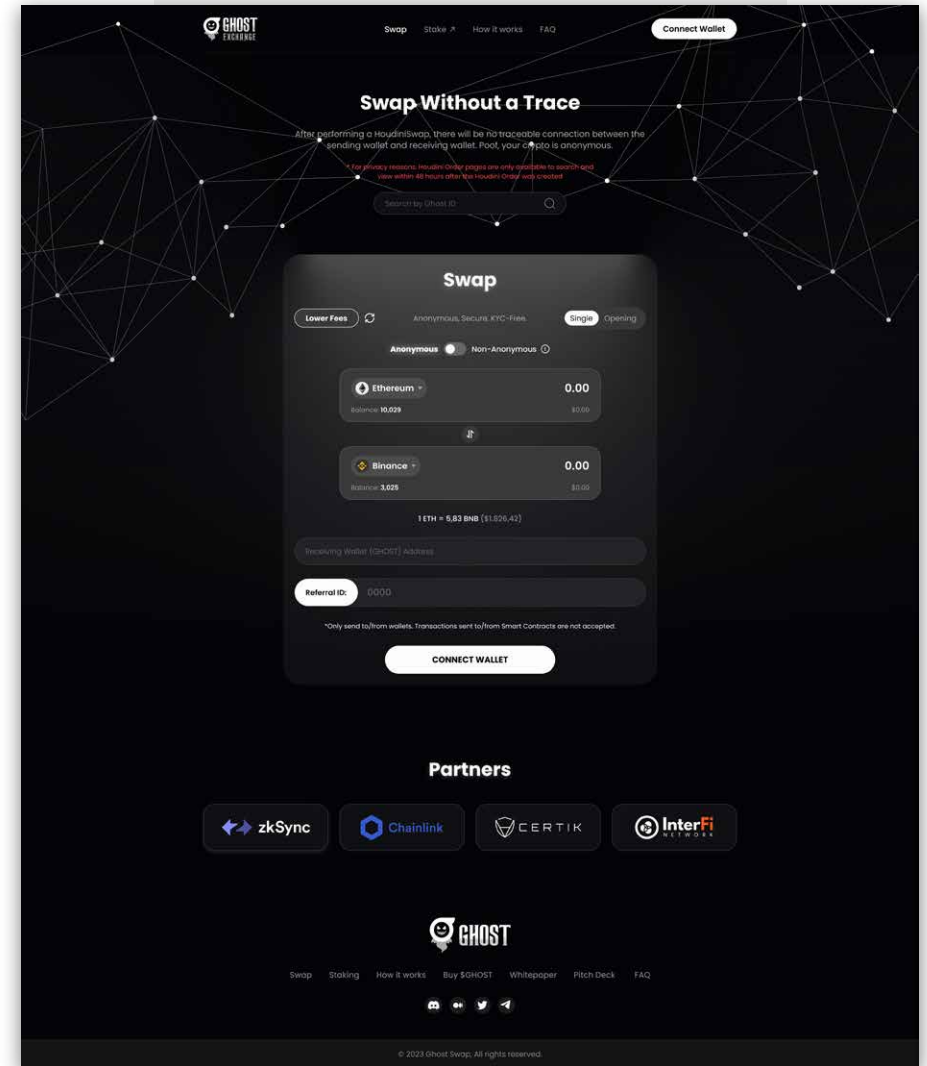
GHOST EXCHANGE

Swap Stake ↗ How it works FAQ

Connect Wallet

Swap Without a Trace

After performing a HoudiniSwap, there will be no traceable connection between the sending wallet and receiving wallet. Poof, your crypto is anonymous.

* For privacy reasons, Houdini Order pages are only available to search and view within 48 hours after the Houdini Order was created

Search by Ghost ID

Swap

Lower Fees

Anonymous, Secure, KYC-Free.

Single Opening

Anonymous Non-Anonymous

Ethereum 0.00

Balance: 10,029 $0.00

Binance 0.00

Balance: 3,025 $0.00

1 ETH = 5,83 BNB ($1,826,42)

Receiving Wallet (GHOST) Address

Referral ID: 0000

*Only send to/from wallets. Transactions sent to/from Smart Contracts are not accepted.

CONNECT WALLET

Partners

zkSync

Chainlink

CERTIK

InterFi NETWORK

GHOST

Swap Staking How it works Buy $GHOST Whitepaper Pitch Deck FAQ

© 2023 Ghost Swap. All rights reserved.